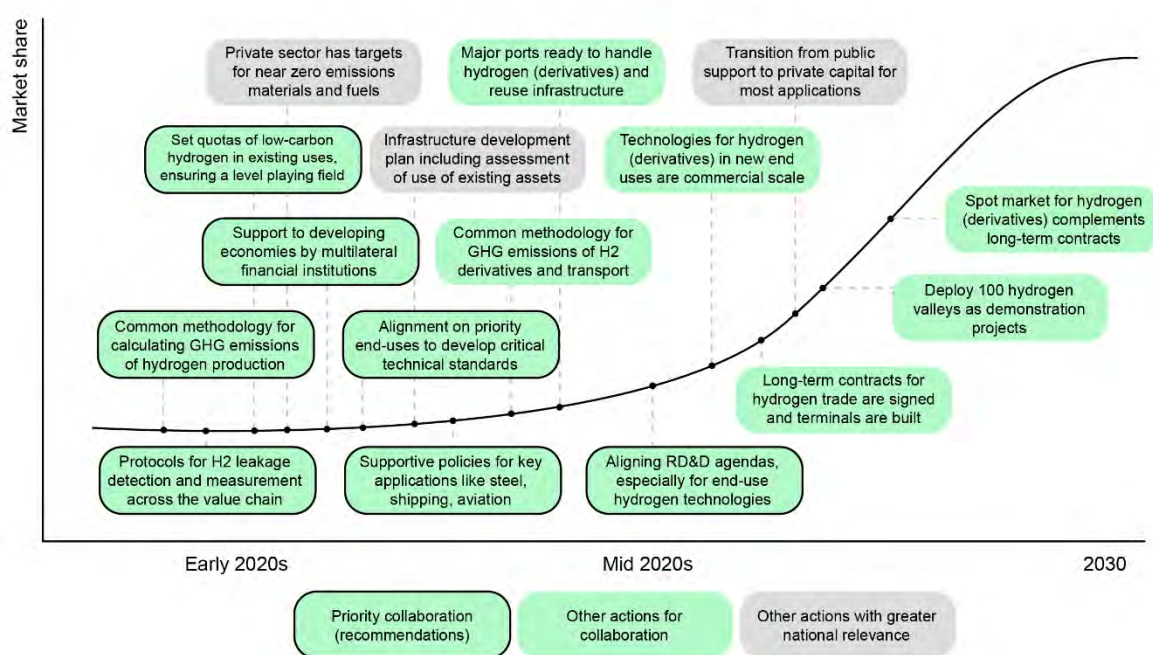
Market share

Private sector has targets for near zero emissions materials and fuels

Major ports ready to handle hydrogen (derivatives) and reuse infrastructure

Transition from public support to private capital for most applications

Set quotas of low-carbon hydrogen in existing uses, ensuring a level playing field

Infrastructure development plan including assessment of use of existing assets

Technologies for hydrogen (derivatives) in new end uses are commercial scale

Spot market for hydrogen (derivatives) complements long-term contracts

Support to developing economies by multilateral financial institutions

Common methodology for GHG emissions of H2 derivatives and transport

Deploy 100 hydrogen valleys as demonstration projects

Common methodology for calculating GHG emissions of hydrogen production

Alignment on priority end-uses to develop critical technical standards

Long-term contracts for hydrogen trade are signed and terminals are built

Protocols for H2 leakage detection and measurement across the value chain

Supportive policies for key applications like steel, shipping, aviation

Aligning RD&D agendas, especially for end-use hydrogen technologies

Early 2020s

Mid 2020s

2030

Priority collaboration (recommendations)

Other actions for collaboration

Other actions with greater national relevance